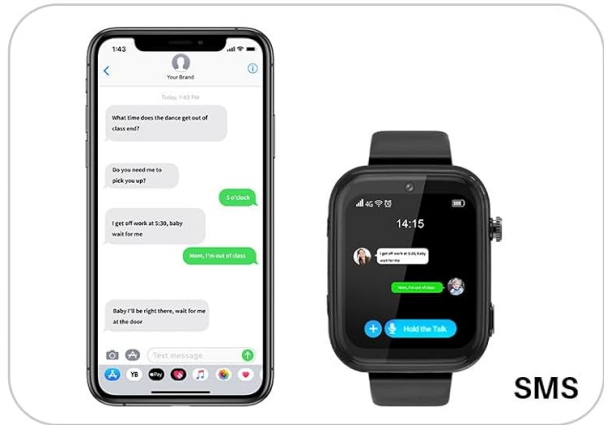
1:43

Your Brand

Today, 1:43 PM

What time does the dance get out of class end?

Do you need me to pick you up?

5 o'clock

I get off work at 5:30, baby wait for me

Mom, I'm out of class

Baby I'll be right there, wait for me at the door

Text message

YB

4G

14:15

I get off work at 5:30, baby wait for me

Mom, I'm out of class

Hold the Talk

SMS